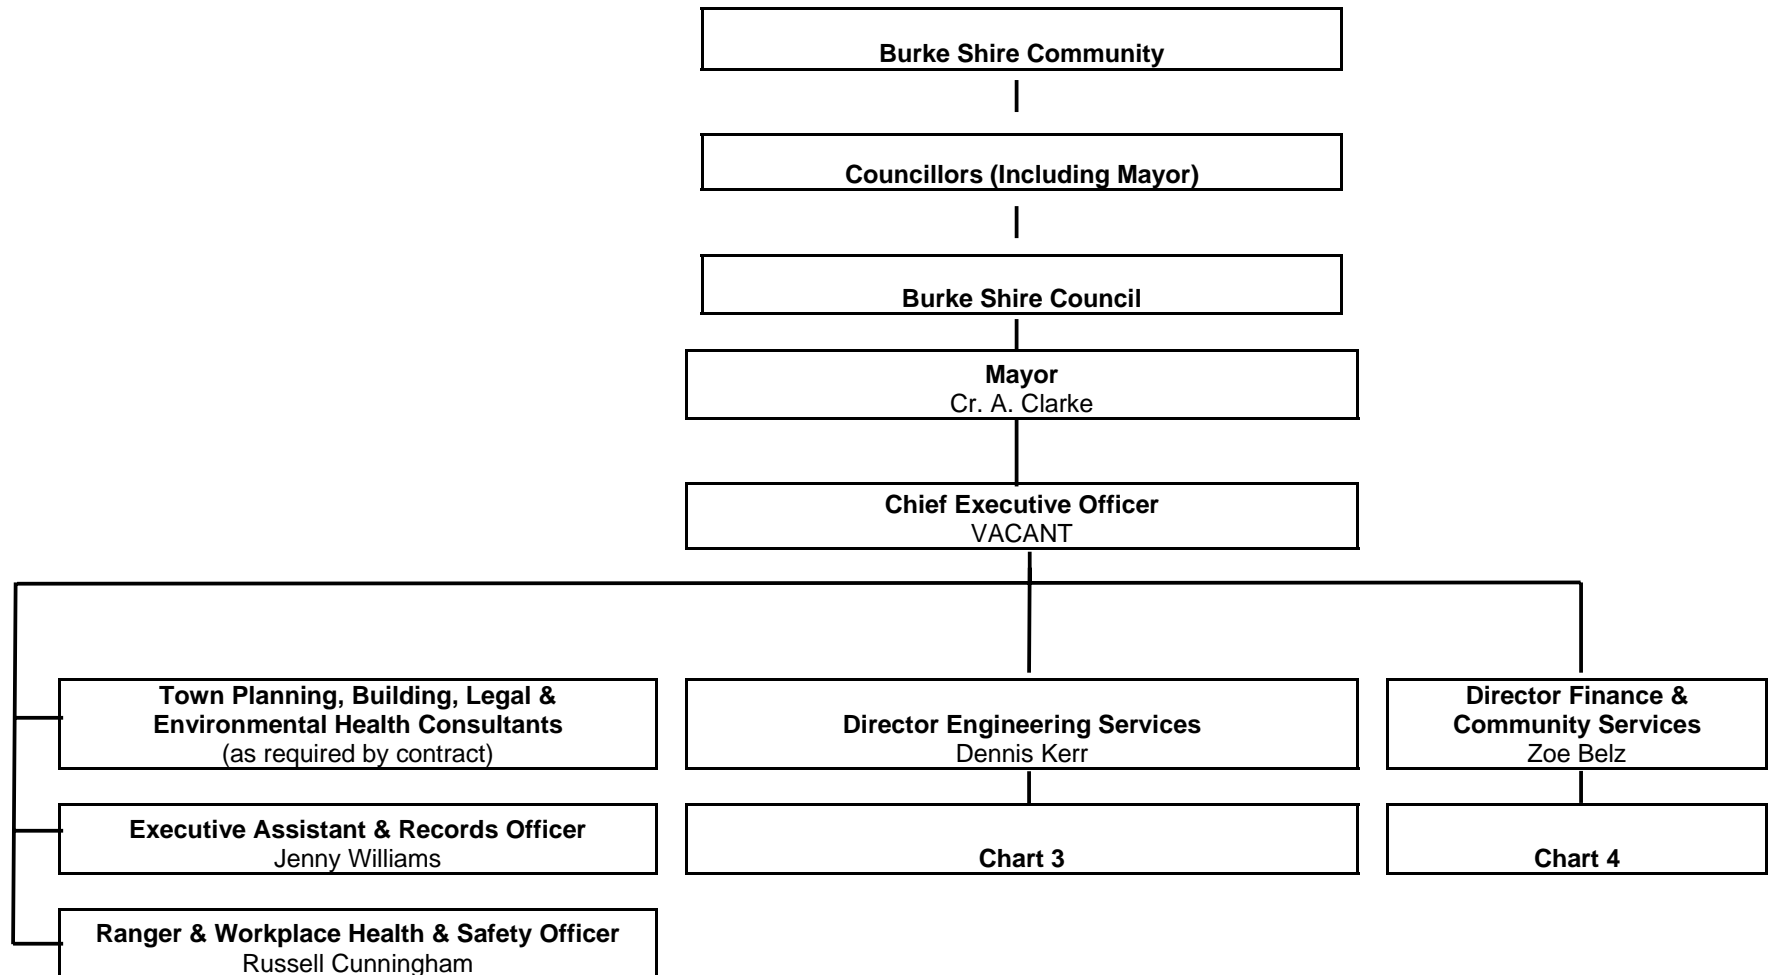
Burke Shire Community

Councillors (Including Mayor)

Burke Shire Council

Mayor
Cr. A. Clarke

Chief Executive Officer
VACANT

Town Planning, Building, Legal & Environmental Health Consultants
(as required by contract)

Executive Assistant & Records Officer
Jenny Williams

Ranger & Workplace Health & Safety Officer
Russell Cunningham

Director Engineering Services
Dennis Kerr

Chart 3

Director Finance & Community Services
Zoe Belz

Chart 4